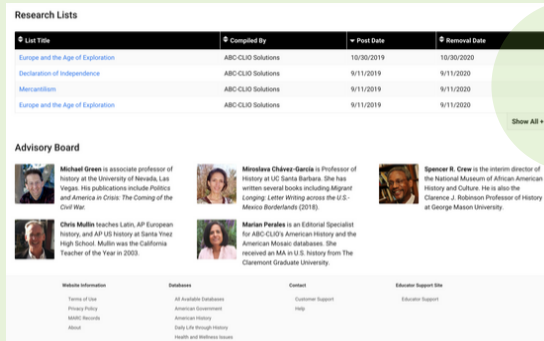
Research Lists

| List Title | Compiled By | Post Date | Removal Date |
|---|---|---|---|
| Europe and the Age of Exploration | ABC-CLIO Solutions | 10/30/2019 | 10/30/2020 |
| Declaration of Independence | ABC-CLIO Solutions | 9/11/2019 | 9/11/2020 |
| Mercantilism | ABC-CLIO Solutions | 9/11/2019 | 9/11/2020 |
| Europe and the Age of Exploration | ABC-CLIO Solutions | 9/11/2019 | 9/11/2020 |

Show All +

Advisory Board

Michael Green is associate professor of history at the University of Nevada, Las Vegas. His publications include Politics and America in Crisis: The Coming of the Civil War.

Miroslava Chávez-García is Professor of history at UC Santa Barbara. She has written several books including Migrant Longing: Letter Writing across the U.S.-Mexico Borderlands (2018).

Spencer R. Crew is the interim director of the National Museum of African American History and Culture. He is also the Clarence J. Robinson Professor of History at George Mason University.

Chris Mullin teaches Latin, AP European history, and AP US history at Santa Ynez High School. Mullin was the California Teacher of the Year in 2003.

Marian Perales is an Editorial Specialist for ABC-CLIO's American History and the American Mosaic databases. She received an MA in U.S. history from The Claremont Graduate University.

Website Information
Terms of Use
Privacy Policy
MARC Records
About

Databases
All Available Databases
American Government
American History
Daily Life through History
Health and Wellness Issues

Contact
Customer Support
Help

Educator Support Site
Educator Support